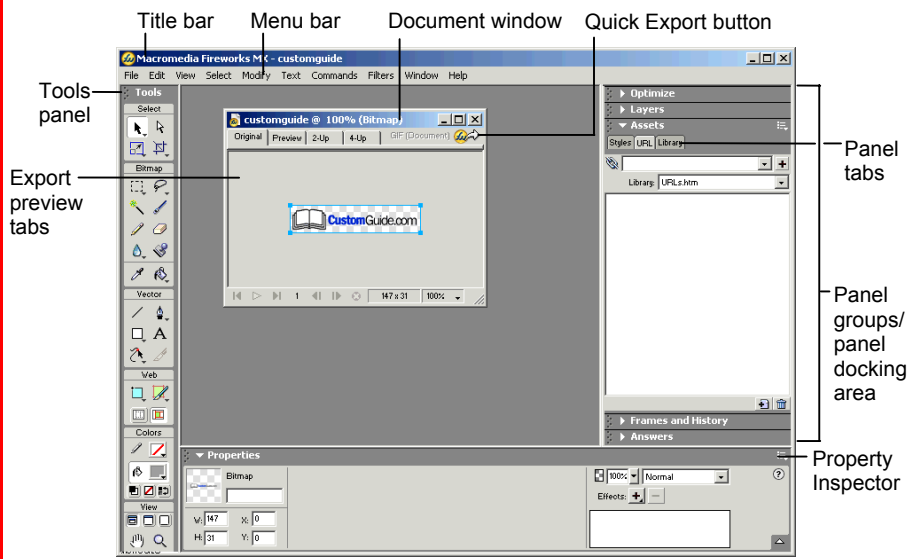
Title bar
Menu bar
Document window
Quick Export button

Macromedia Fireworks MX - customguide

File Edit View Select Modify Text Commands Filters Window Help

Tools panel

Tools
Select
Bitmap
Vector
Web
Colors
View

customguide @ 100% (Bitmap)
Original Preview 2-Up 4-Up GIF (Document)

CustomGuide.com

1 147 x 31 100%

Export preview tabs

Optimize
Layers
Assets
Styles URL Library
Library: URLs.htm

Frames and History
Answers

Panel tabs

Panel groups/ panel docking area

Properties
Bitmap
W: 147 X: 0
H: 31 Y: 0
100% Normal
Effects:

Property Inspector